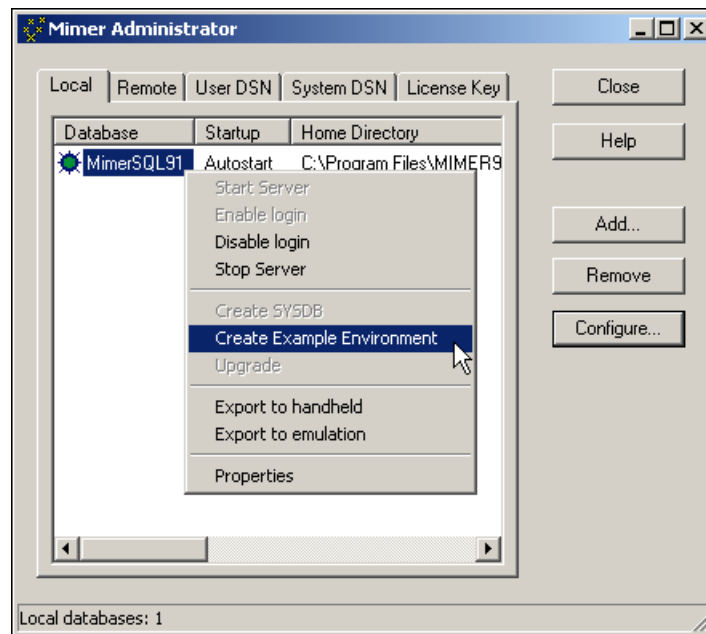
Mimer Administrator

Local | Remote | User DSN | System DSN | License Key

| Database | Startup | Home Directory |
|---|---|---|
| MimerSQL91 | Autostart | C:\Program Files\MIMER9 |

Start Server
Enable login
Disable login
Stop Server

Create SYSDB
Create Example Environment
Upgrade

Export to handheld
Export to emulation

Properties

Close
Help
Add...
Remove
Configure...

Local databases: 1